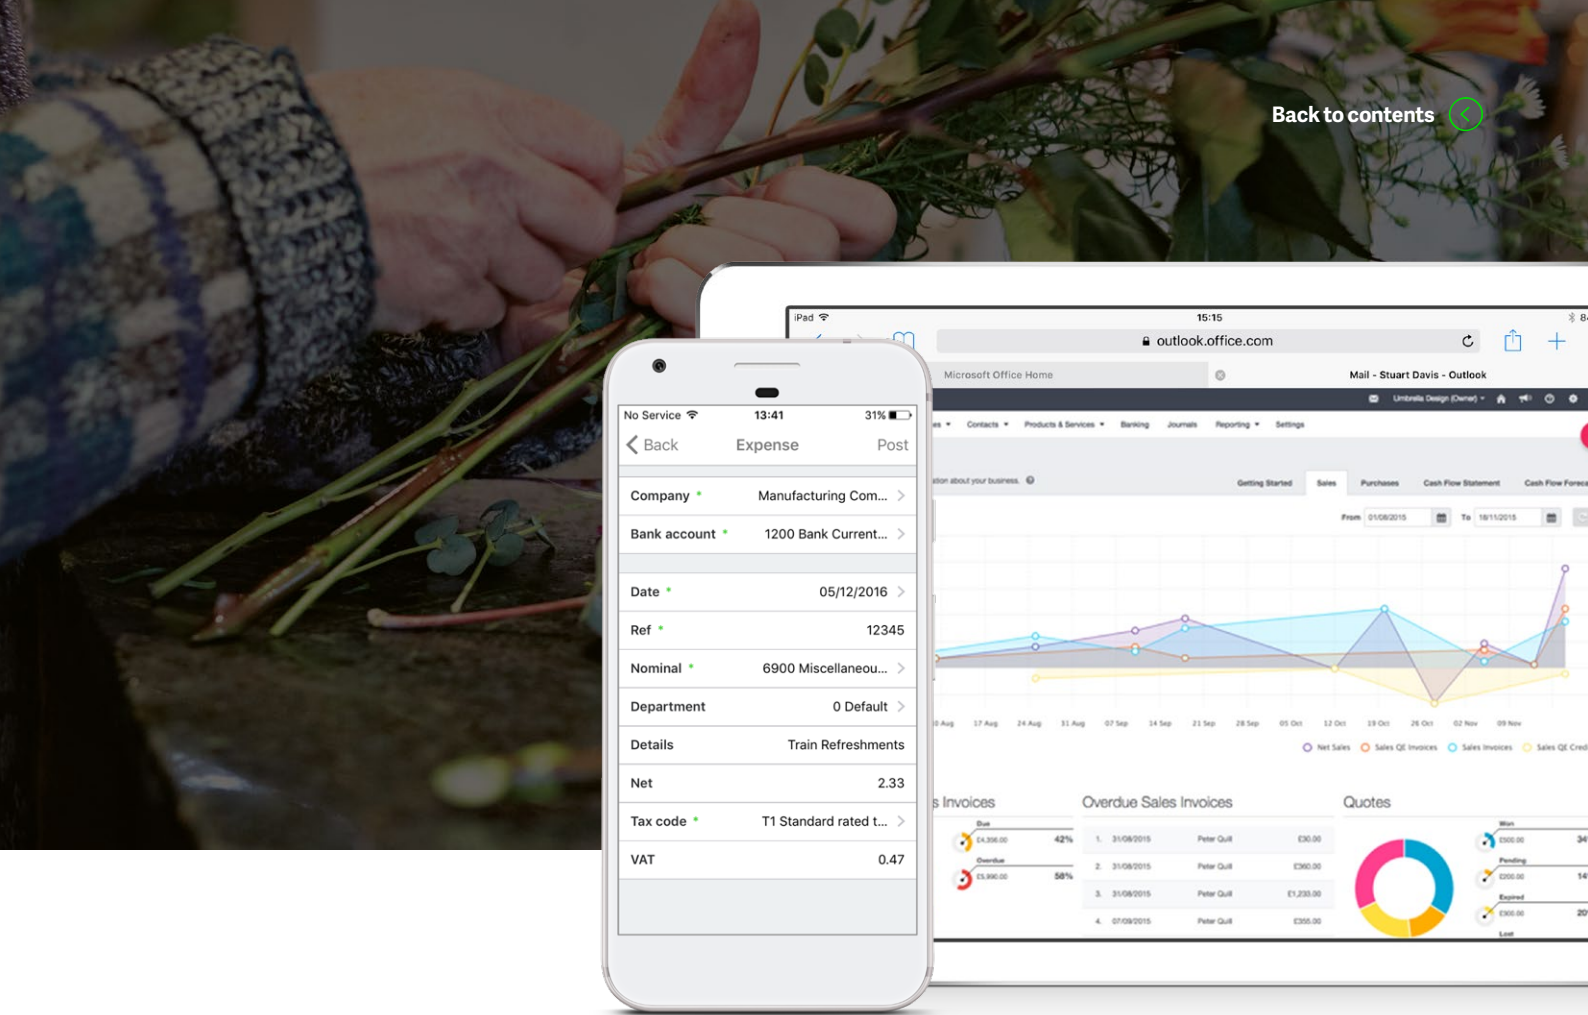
Back to contents

iPad 15:15
outlook.office.com
Microsoft Office Home
Mail - Stuart Davis - Outlook
Umbrella Design (Owner)
Contacts Products & Services Banking Journals Reporting Settings
ation about your business.
Getting Started Sales Purchases Cash Flow Statement Cash Flow Foreca
From 01/08/2015 To 18/11/2015
17 Aug 24 Aug 31 Aug 07 Sep 14 Sep 21 Sep 28 Sep 05 Oct 12 Oct 19 Oct 26 Oct 02 Nov 09 Nov
Net Sales Sales QE Invoices Sales Invoices Sales QE Cred
s Invoices
Due £4,398.00 42%
Overdue £5,990.00 58%
Overdue Sales Invoices
| 1. | 31/08/2015 | Peter Quill | £30.00 |
|---|---|---|---|
| 2. | 31/08/2015 | Peter Quill | £360.00 |
| 3. | 31/08/2015 | Peter Quill | £1,230.00 |
| 4. | 07/09/2015 | Peter Quill | £355.00 |
Quotes
Won £500.00
Pending £200.00
Expired £300.00
Lost

No Service 13:41 31%
Back Expense Post
| Company * | Manufacturing Com... |
|---|---|
| Bank account * | 1200 Bank Current... |
| Date * | 05/12/2016 |
| Ref * | 12345 |
| Nominal * | 6900 Miscellaneou... |
| Department | 0 Default |
| Details | Train Refreshments |
| Net | 2.33 |
| Tax code * | T1 Standard rated t... |
| VAT | 0.47 |